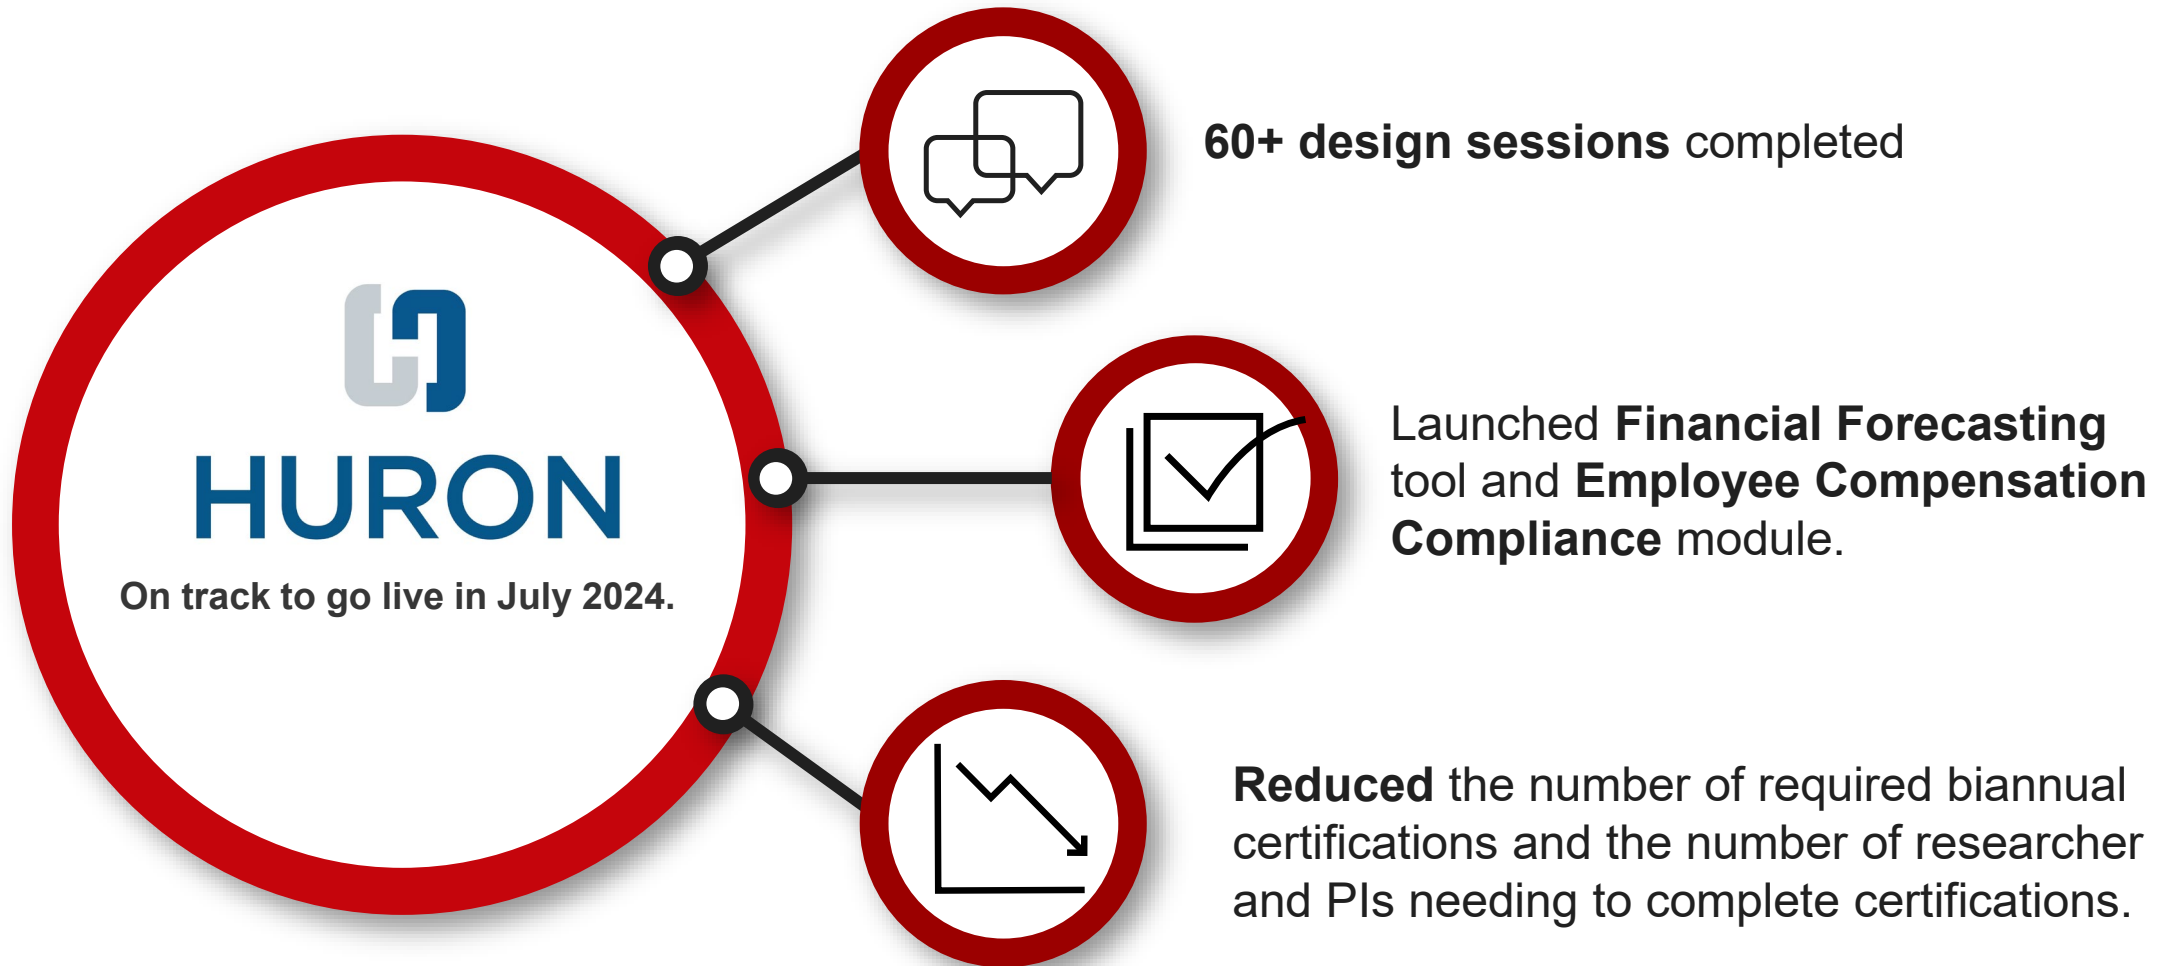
HURON

On track to go live in July 2024.

60+ design sessions completed

Launched Financial Forecasting tool and Employee Compensation Compliance module.

Reduced the number of required biannual certifications and the number of researcher and PIs needing to complete certifications.